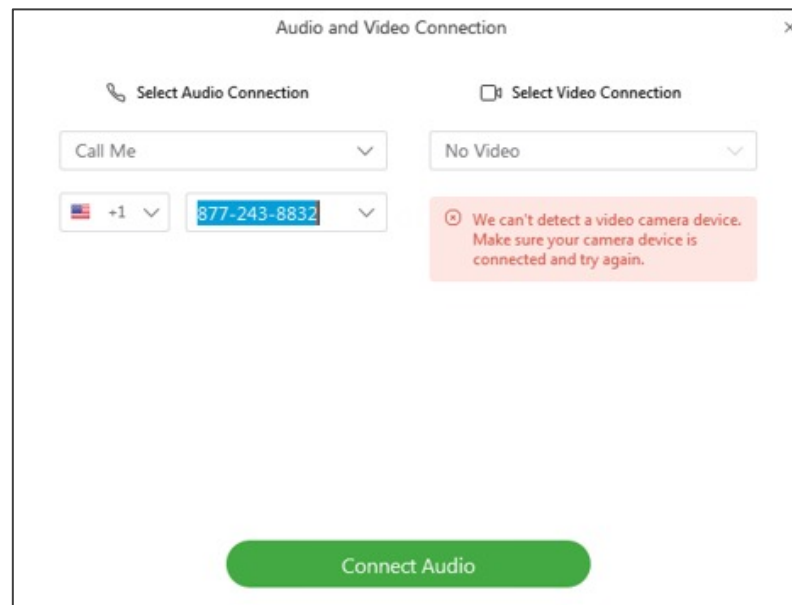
Audio and Video Connection

×

Select Audio Connection

Select Video Connection

Call Me

No Video

+1

877-243-8832

We can't detect a video camera device. Make sure your camera device is connected and try again.

Connect Audio